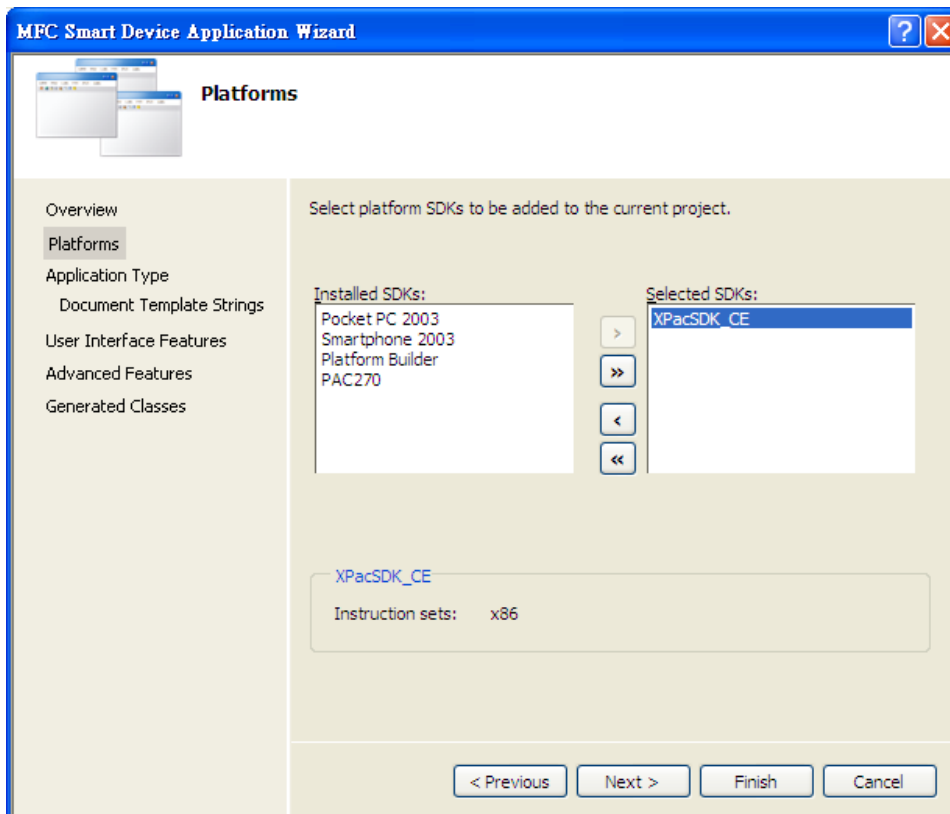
MFC Smart Device Application Wizard

?

Platforms

Overview
Platforms
Application Type
Document Template Strings
User Interface Features
Advanced Features
Generated Classes

Select platform SDKs to be added to the current project.

Installed SDKs:
Pocket PC 2003
Smartphone 2003
Platform Builder
PAC270

>
>>
<
<<

Selected SDKs:
XPacSDK_CE

XPacSDK_CE
Instruction sets: x86

< Previous
Next >
Finish
Cancel